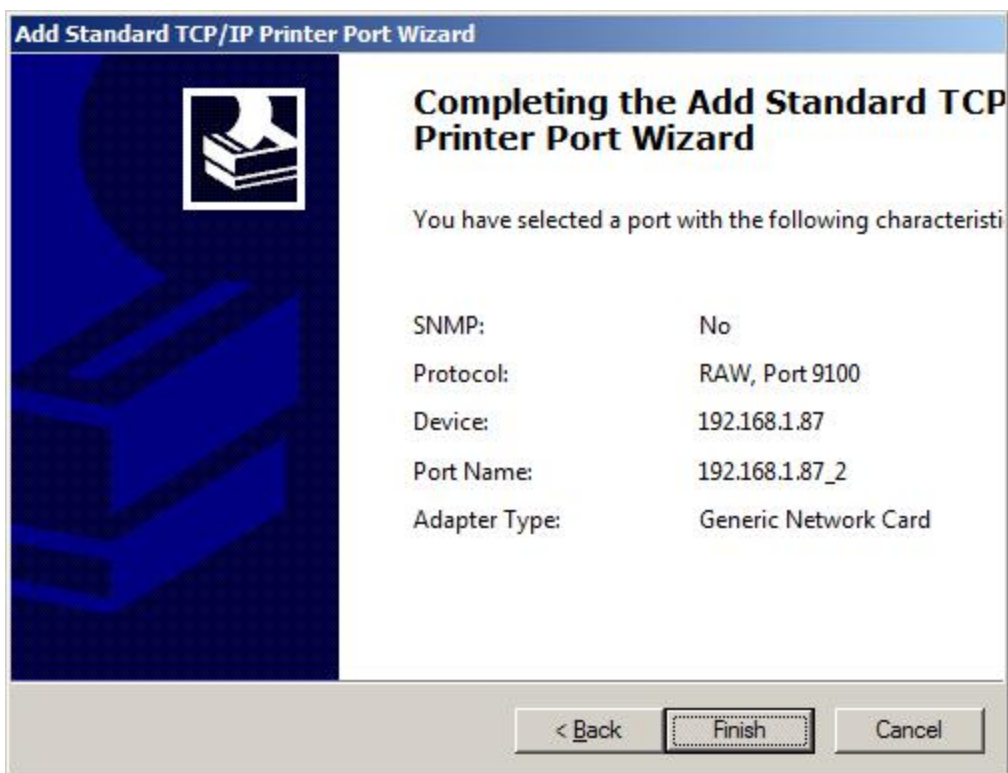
Add Standard TCP/IP Printer Port Wizard

Completing the Add Standard TCP Printer Port Wizard

You have selected a port with the following characteristi

| | |
|---|---|
| SNMP: | No |
| Protocol: | RAW, Port 9100 |
| Device: | 192.168.1.87 |
| Port Name: | 192.168.1.87_2 |
| Adapter Type: | Generic Network Card |

< Back Finish Cancel